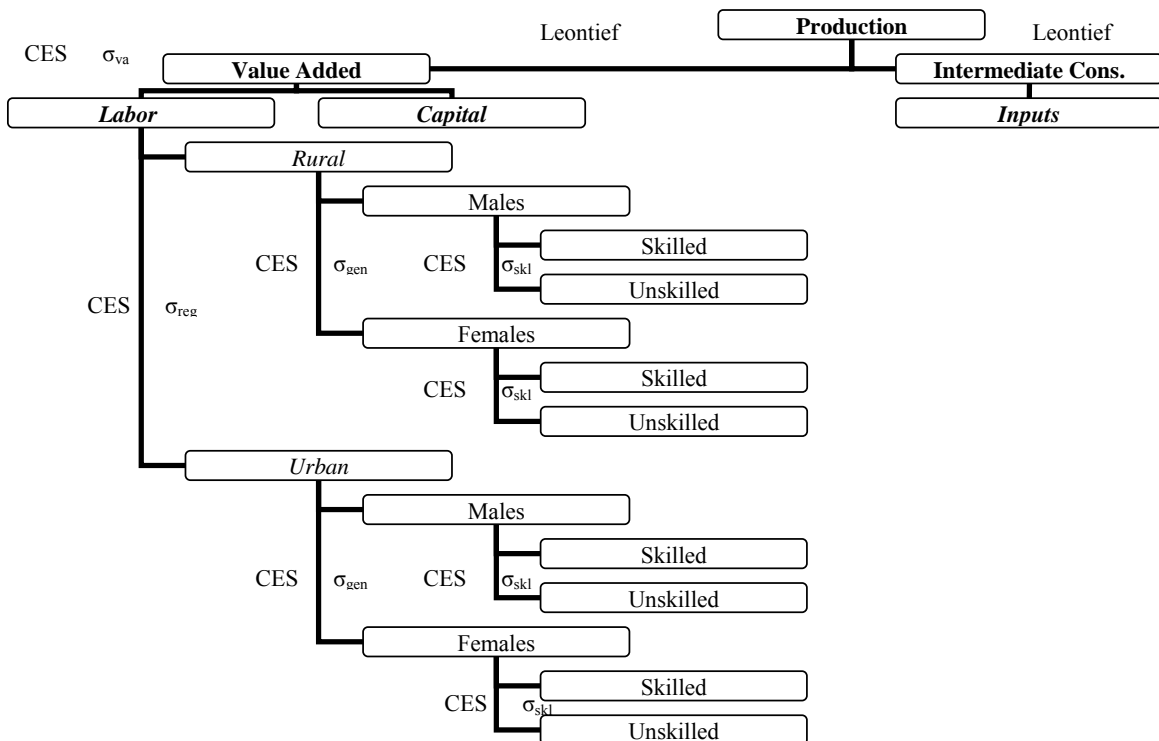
Production

Leontief

Leontief

CES $\sigma_{va}$

Value Added

Intermediate Cons.

Labor

Capital

Inputs

Rural

Males

CES $\sigma_{gen}$

CES $\sigma_{skl}$

Skilled

Unskilled

CES $\sigma_{reg}$

Females

CES $\sigma_{skl}$

Skilled

Unskilled

Urban

Males

CES $\sigma_{gen}$

CES $\sigma_{skl}$

Skilled

Unskilled

Females

CES $\sigma_{skl}$

Skilled

Unskilled